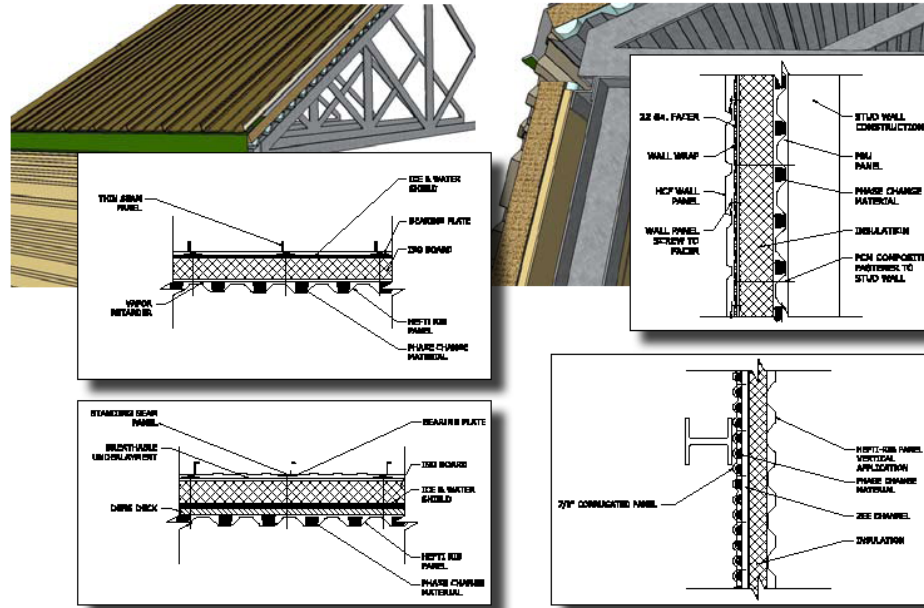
THIN SEAM PANEL

ICE & WATER SHIELD

BEARING PLATE

ISO BOARD

VAPOR RETARDER

NEFTI RIB PANEL

PHASE CHANGE MATERIAL

22 GA. FACER

WALL WRAP

HCF WALL PANEL

WALL PANEL SCREW TO FACER

STUD WALL CONSTRUCTION

RIB PANEL

PHASE CHANGE MATERIAL

INSULATION

PCM COMPOSITE FASTENER TO STUD WALL

STANDING SEAM PANEL

BREATHABLE UNDERLAYMENT

DENS DECK

BEARING PLATE

ISO BOARD

ICE & WATER SHIELD

NEFTI RIB PANEL

PHASE CHANGE MATERIAL

7/8" CORRUGATED PANEL

NEFTI-RIB PANEL VERTICAL APPLICATION

PHASE CHANGE MATERIAL

ZEE CHANNEL

INSULATION